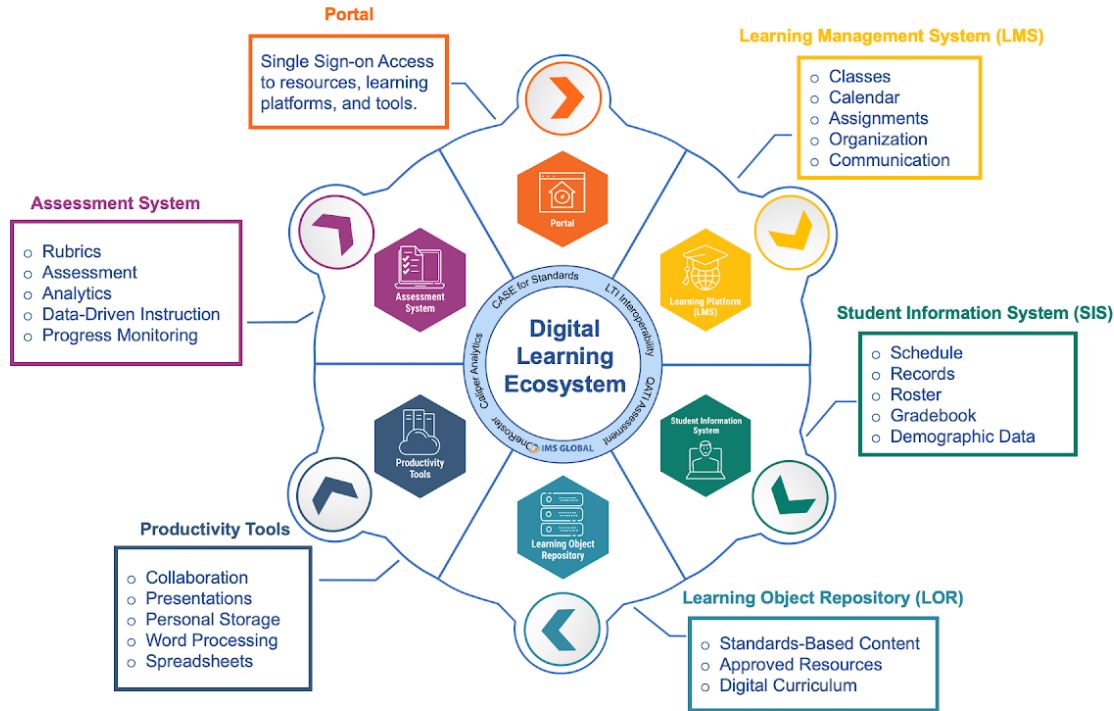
Portal

Single Sign-on Access to resources, learning platforms, and tools.

Learning Management System (LMS)

- Classes
- Calendar
- Assignments
- Organization
- Communication

Assessment System

- Rubrics
- Assessment
- Analytics
- Data-Driven Instruction
- Progress Monitoring

Portal

Assessment System

Learning Platform (LMS)

CASE for Standards

LTI Interoperability

QATI Assessment

IMS GLOBAL

OneRoster

Caliper Analytics

Digital Learning Ecosystem

Student Information System (SIS)

- Schedule
- Records
- Roster
- Gradebook
- Demographic Data

Productivity Tools

Student Information System

Learning Object Repository

Productivity Tools

- Collaboration
- Presentations
- Personal Storage
- Word Processing
- Spreadsheets

Learning Object Repository (LOR)

- Standards-Based Content
- Approved Resources
- Digital Curriculum